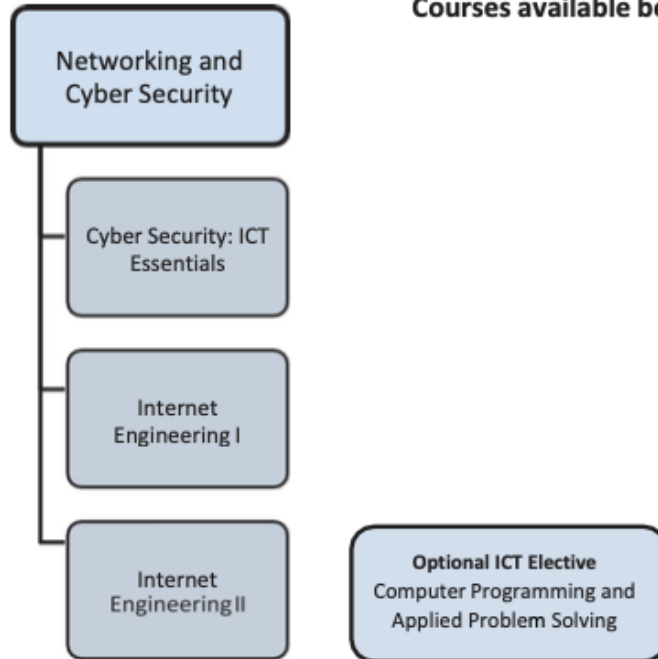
Courses available b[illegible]

Networking and Cyber Security

Cyber Security: ICT Essentials

Internet Engineering I

Internet Engineering II

Optional ICT Elective
Computer Programming and Applied Problem Solving